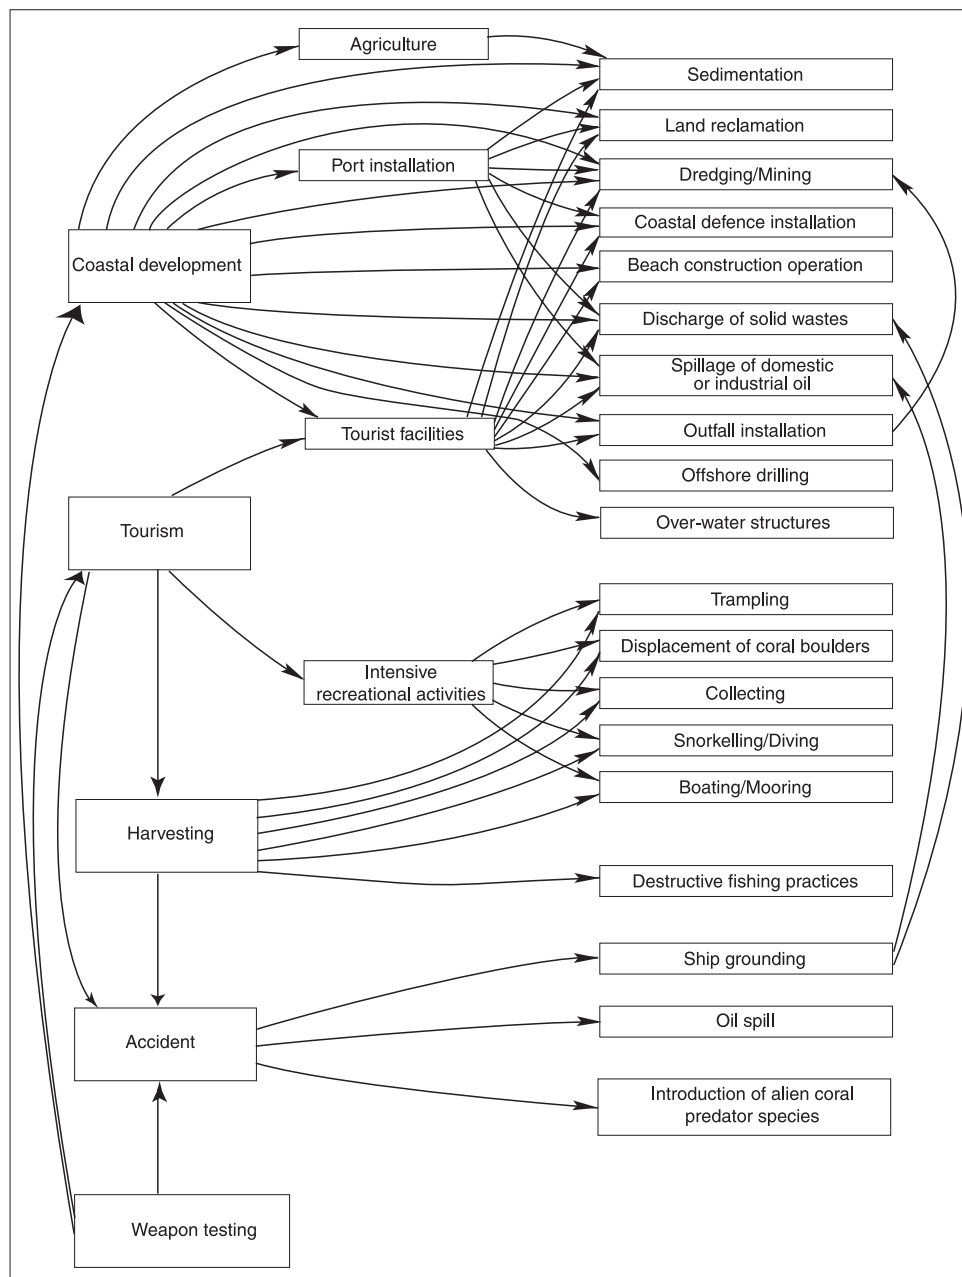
Agriculture

Sedimentation

Land reclamation

Port installation

Dredging/Mining

Coastal defence installation

Coastal development

Beach construction operation

Discharge of solid wastes

Spillage of domestic or industrial oil

Tourist facilities

Outfall installation

Offshore drilling

Tourism

Over-water structures

Trampling

Displacement of coral boulders

Intensive recreational activities

Collecting

Snorkelling/Diving

Boating/Mooring

Harvesting

Destructive fishing practices

Ship grounding

Accident

Oil spill

Introduction of alien coral predator species

Weapon testing